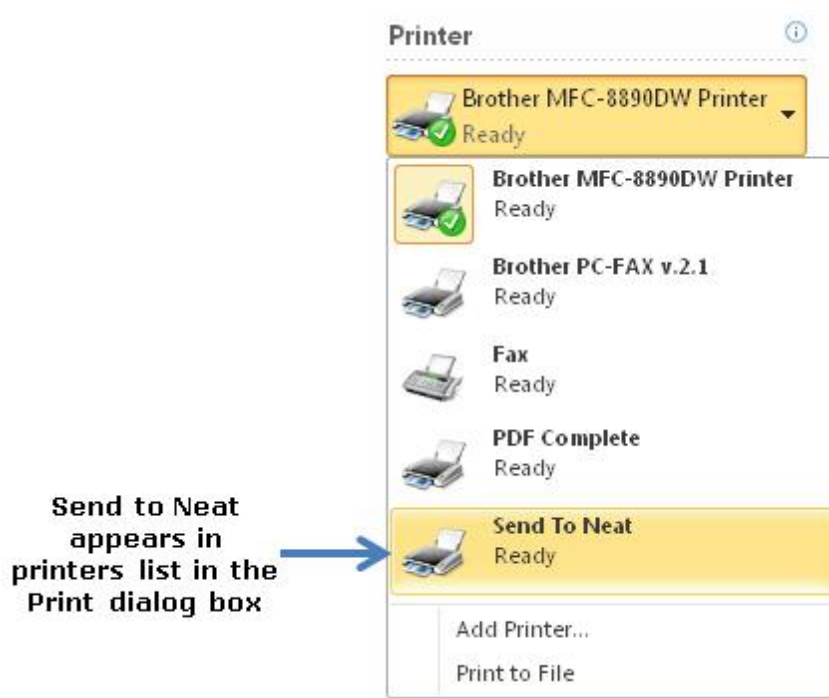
Printer

Brother MFC-8890DW Printer
Ready

Brother MFC-8890DW Printer
Ready

Brother PC-FAX v.2.1
Ready

Fax
Ready

PDF Complete
Ready

Send to Neat appears in printers list in the Print dialog box

Send To Neat
Ready

Add Printer...

Print to File